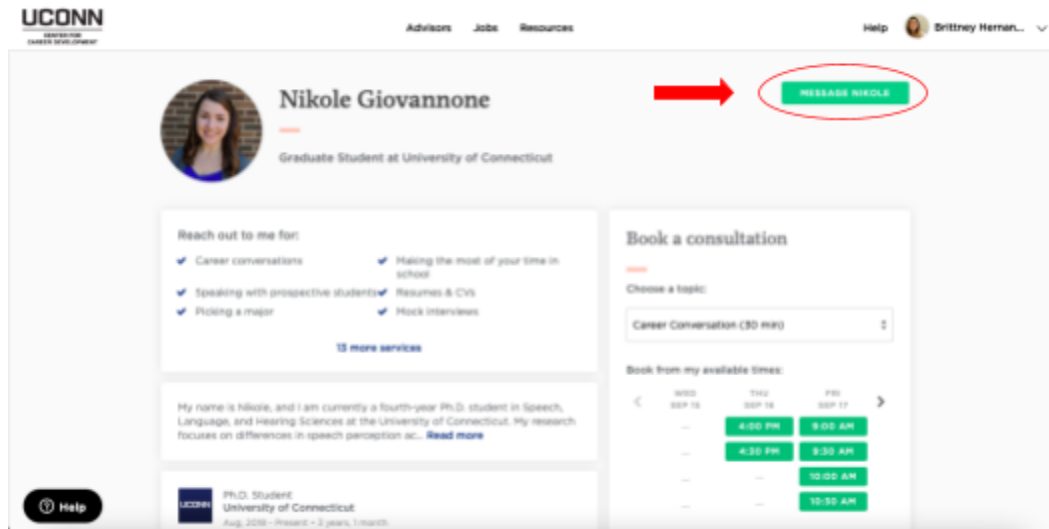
UCONN
CENTER FOR CAREER DEVELOPMENT

Advisors Jobs Resources

Help Brittney Hernan...

Nikole Giovannone

Graduate Student at University of Connecticut

MESSAGE NIKOLE

Reach out to me for:

Career conversations
Making the most of your time in school
Speaking with prospective students
Resumes & CVs
Picking a major
Mock interviews

13 more services

My name is Nikole, and I am currently a fourth-year Ph.D. student in Speech, Language, and Hearing Sciences at the University of Connecticut. My research focuses on differences in speech perception ac... Read more

Ph.D. Student
University of Connecticut
Aug. 2018 – Present • 3 years, 1 month

Book a consultation

Choose a topic:

Career Conversation (30 min)

Book from my available times:

| WED SEP 15 | THU SEP 16 | FRI SEP 17 |
|---|---|---|
| — | 4:00 PM | 9:00 AM |
| — | 4:30 PM | 9:30 AM |
| — | — | 10:00 AM |
| — | — | 10:30 AM |

Help